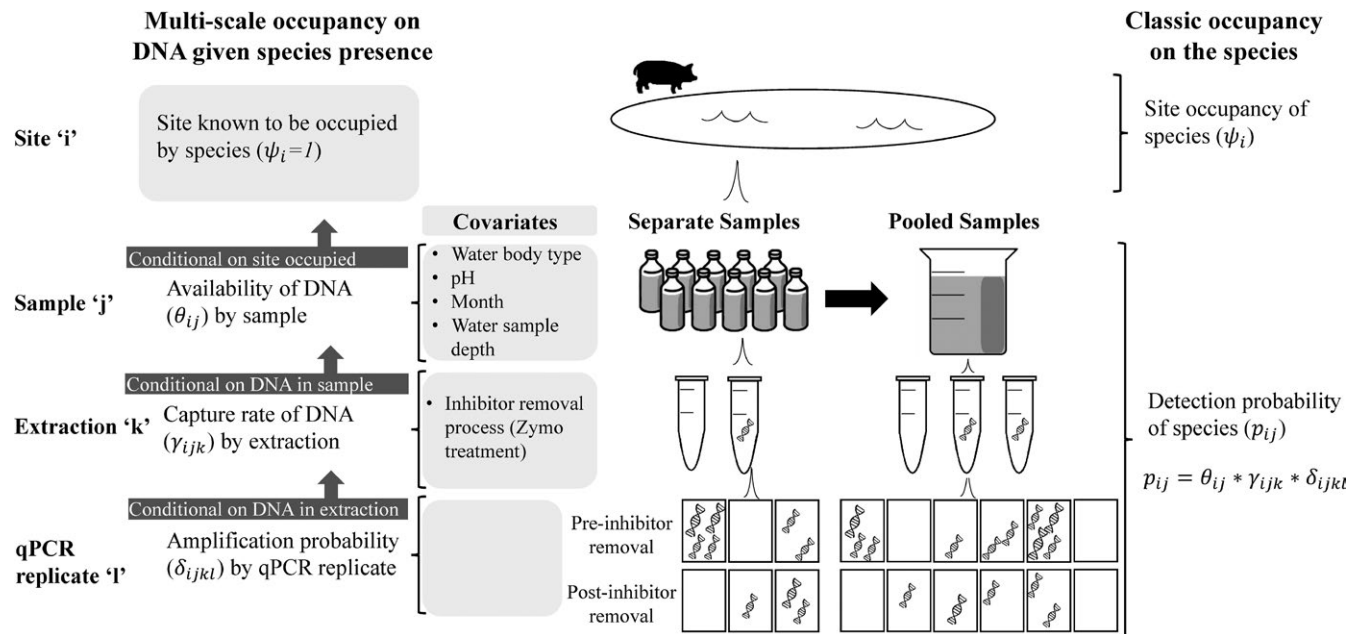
Multi-scale occupancy on DNA given species presence

Classic occupancy on the species

Site 'i'

Site known to be occupied by species ($\psi_i$=1)

Site occupancy of species ($\psi_i$)

Covariates

Separate Samples

Pooled Samples

Conditional on site occupied

Sample 'j'

Availability of DNA ($\theta_{ij}$) by sample

• Water body type
• pH
• Month
• Water sample depth

Conditional on DNA in sample

Extraction 'k'

Capture rate of DNA ($\gamma_{ijk}$) by extraction

• Inhibitor removal process (Zymo treatment)

Detection probability of species ($p_{ij}$)

$p_{ij} = \theta_{ij} * \gamma_{ijk} * \delta_{ijkl}$

Conditional on DNA in extraction

qPCR replicate 'l'

Amplification probability ($\delta_{ijkl}$) by qPCR replicate

Pre-inhibitor removal

Post-inhibitor removal